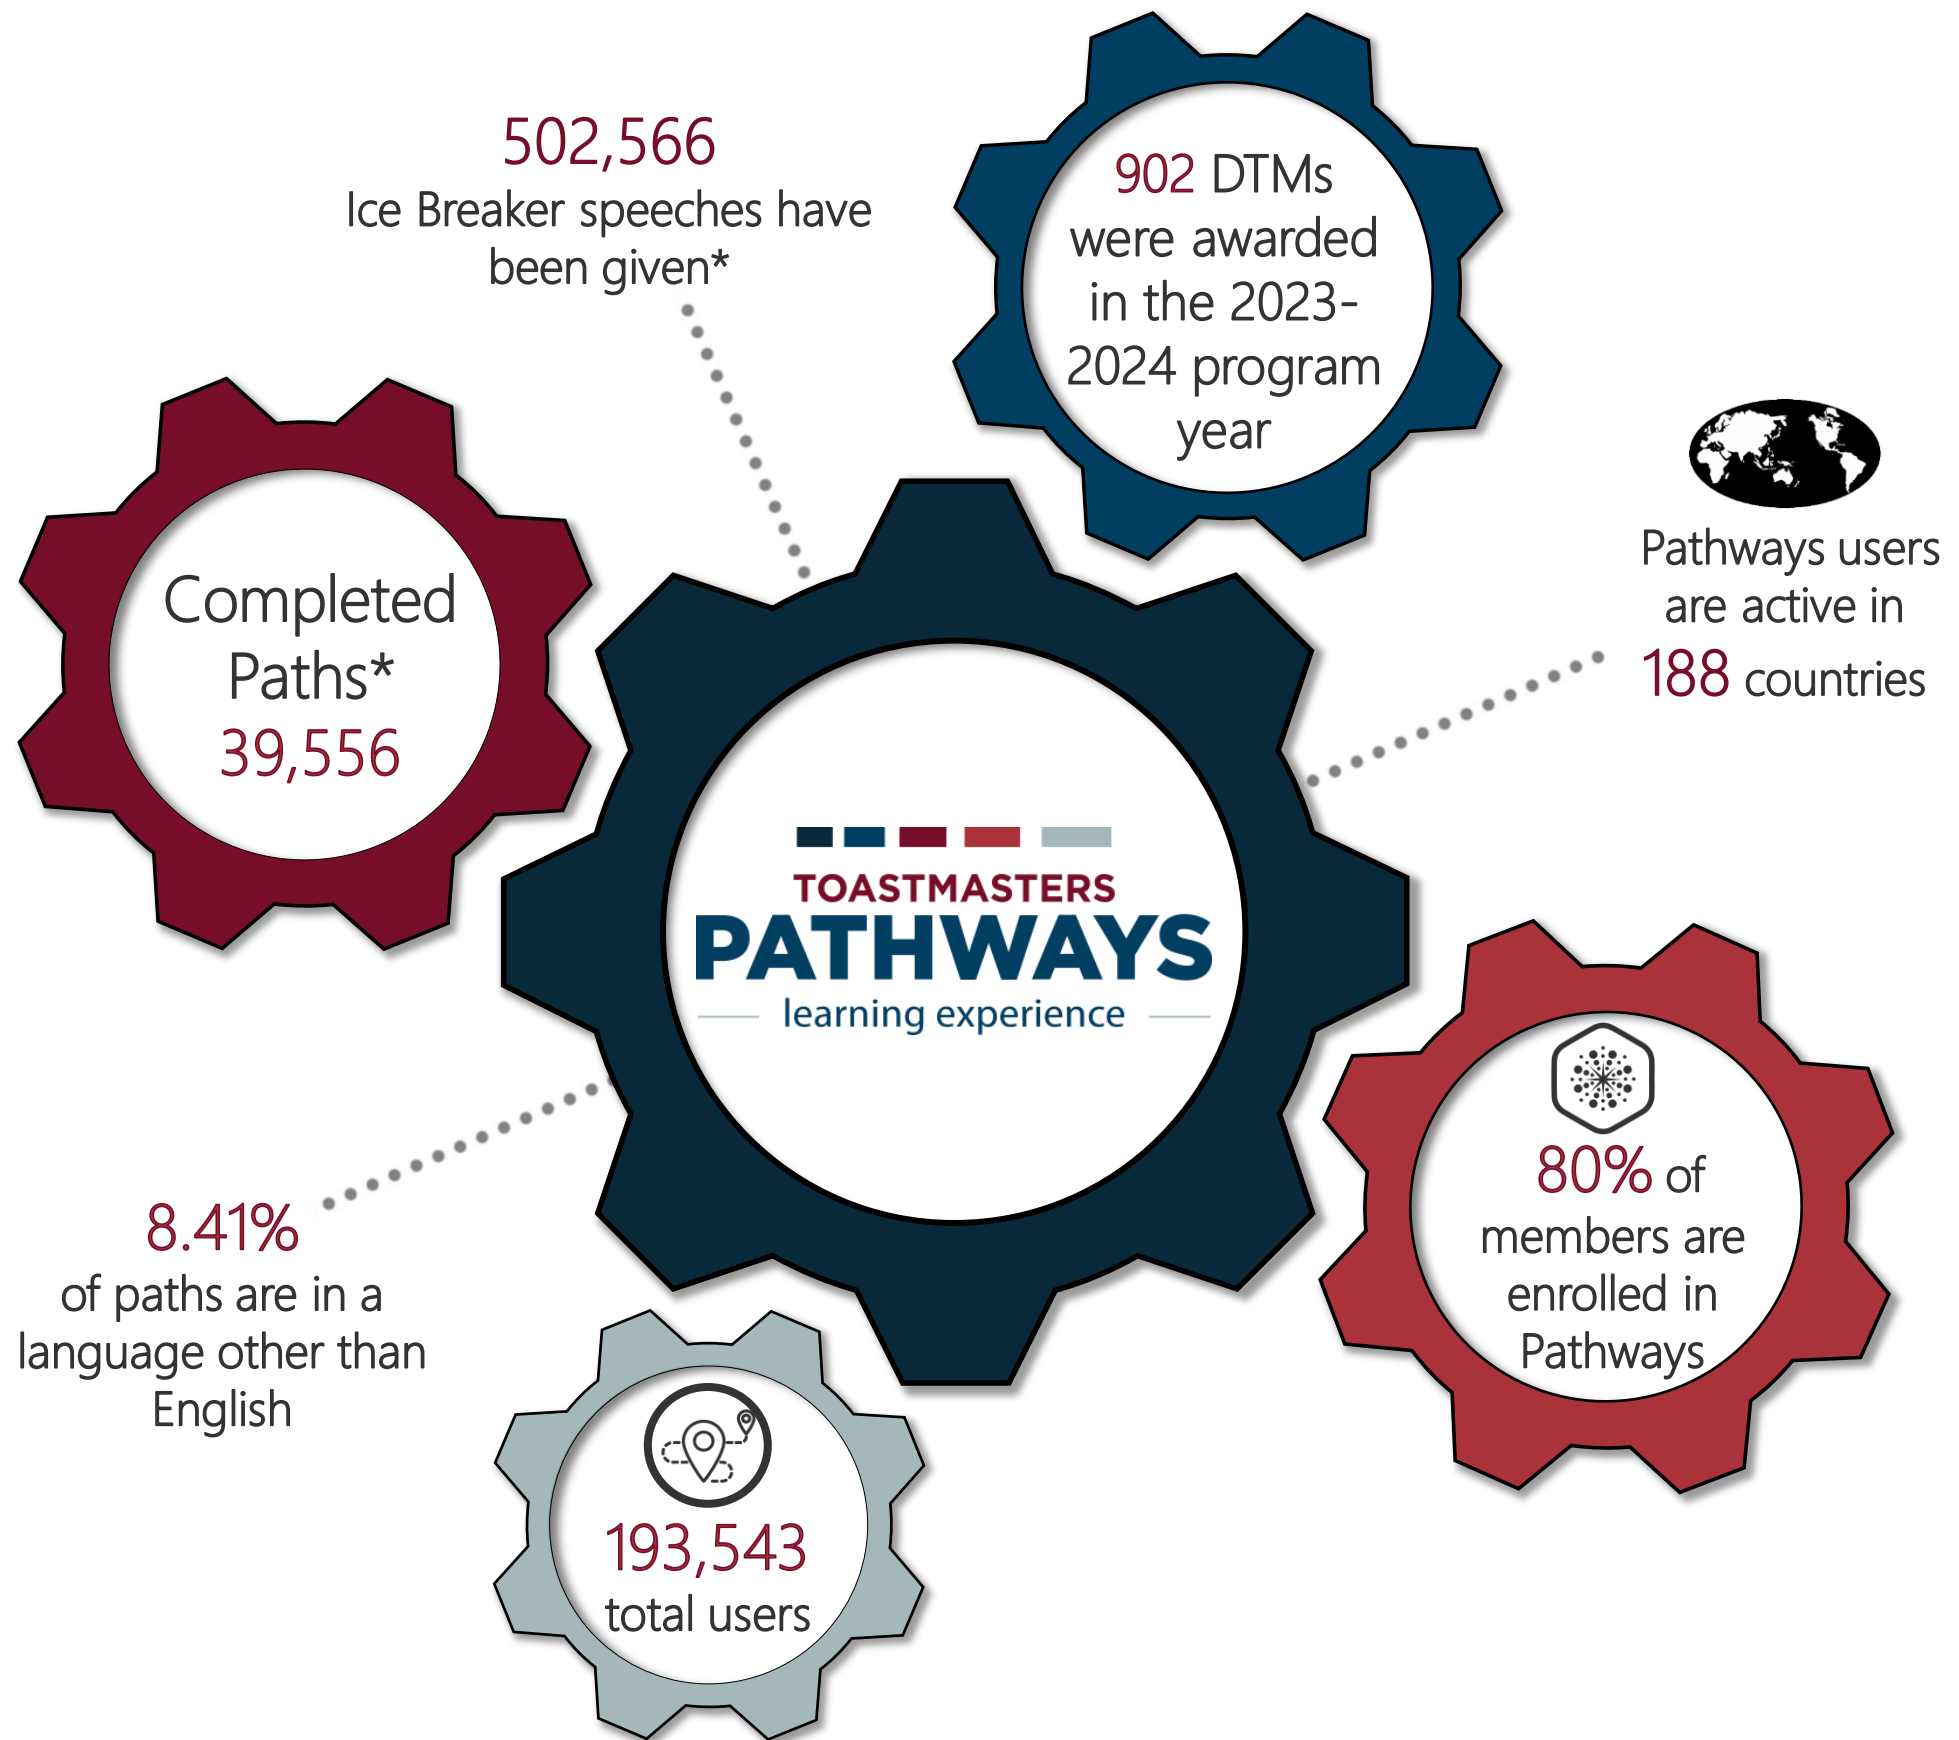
502,566
Ice Breaker speeches have been given*

902 DTMs were awarded in the 2023-2024 program year

Completed Paths*
39,556

Pathways users are active in 188 countries

TOASTMASTERS
PATHWAYS
learning experience

80% of members are enrolled in Pathways

8.41%
of paths are in a language other than English

193,543
total users